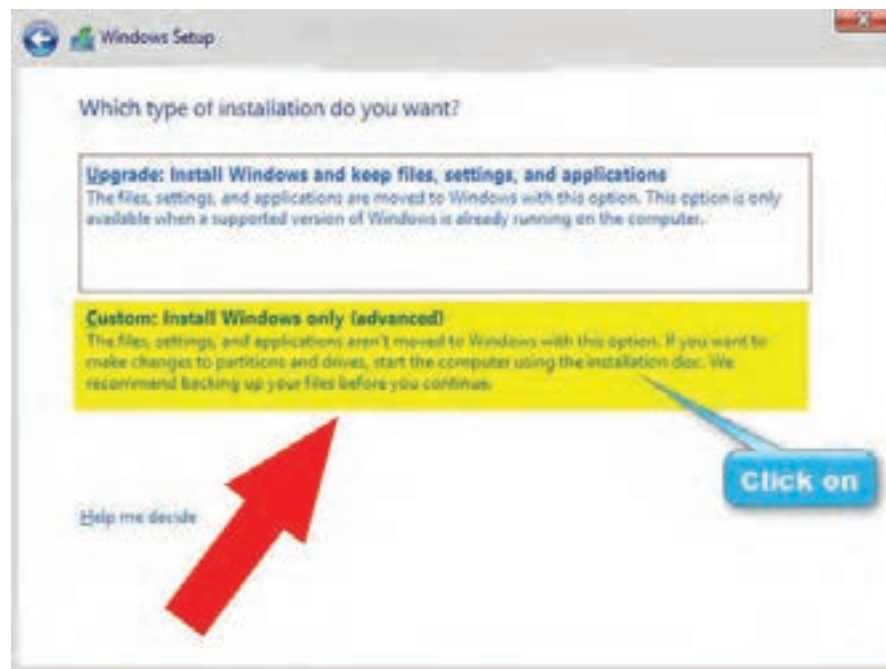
Windows Setup

Which type of installation do you want?

Upgrade: Install Windows and keep files, settings, and applications
The files, settings, and applications are moved to Windows with this option. This option is only available when a supported version of Windows is already running on the computer.

Custom: Install Windows only (advanced)
The files, settings, and applications aren't moved to Windows with this option. If you want to make changes to partitions and drives, start the computer using the installation disc. We recommend backing up your files before you continue.

Click on

Help me decide